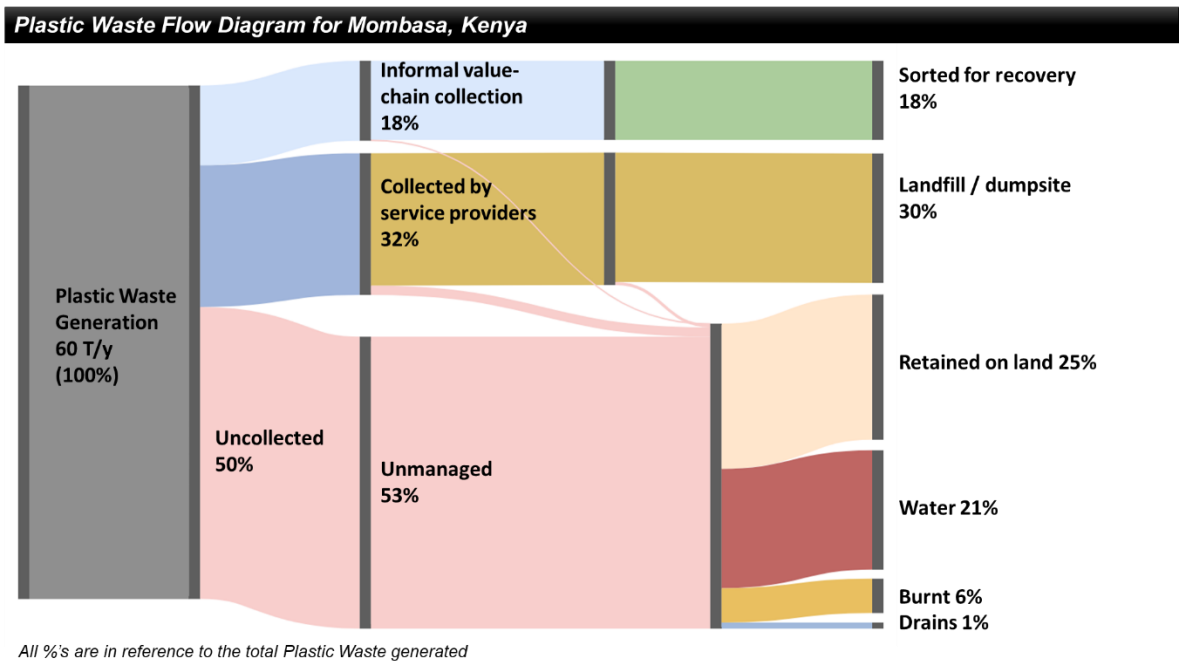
Plastic Waste Flow Diagram for Mombasa, Kenya

Plastic Waste Generation 60 T/y (100%)

Informal value-chain collection 18%

Collected by service providers 32%

Uncollected 50%

Unmanaged 53%

Sorted for recovery 18%

Landfill / dumpsite 30%

Retained on land 25%

Water 21%

Burnt 6%

Drains 1%

All %'s are in reference to the total Plastic Waste generated